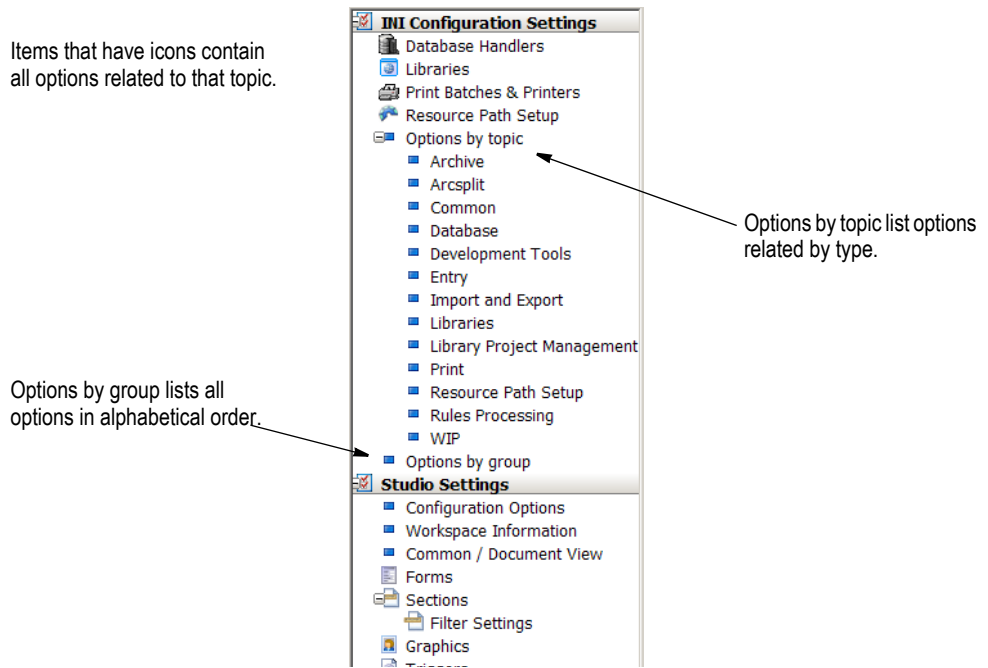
Items that have icons contain all options related to that topic.

Options by group lists all options in alphabetical order.

INI Configuration Settings
Database Handlers
Libraries
Print Batches & Printers
Resource Path Setup
Options by topic
Archive
Arcsplit
Common
Database
Development Tools
Entry
Import and Export
Libraries
Library Project Management
Print
Resource Path Setup
Rules Processing
WIP
Options by group
Studio Settings
Configuration Options
Workspace Information
Common / Document View
Forms
Sections
Filter Settings
Graphics
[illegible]

Options by topic list options related by type.